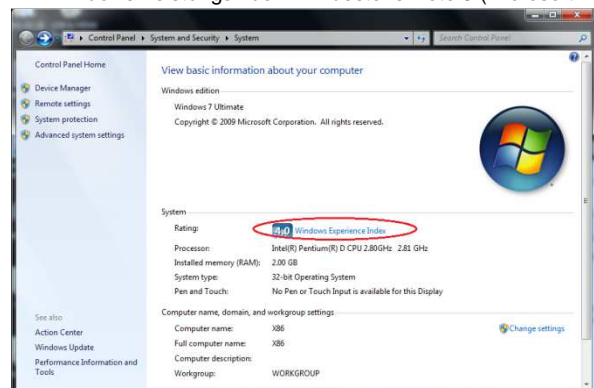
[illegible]

Control Panel ▸ System and Security ▸ System

Search Control Panel

Control Panel Home

Device Manager

Remote settings

System protection

Advanced system settings

View basic information about your computer

Windows edition

Windows 7 Ultimate

Copyright © 2009 Microsoft Corporation. All rights reserved.

System

Rating: 4.0 Windows Experience Index

Processor: Intel(R) Pentium(R) D CPU 2.80GHz 2.81 GHz

Installed memory (RAM): 2.00 GB

System type: 32-bit Operating System

Pen and Touch: No Pen or Touch Input is available for this Display

Computer name, domain, and workgroup settings

Computer name: X86

Full computer name: X86

Computer description:

Workgroup: WORKGROUP

Change settings

See also

Action Center

Windows Update

Performance Information and Tools